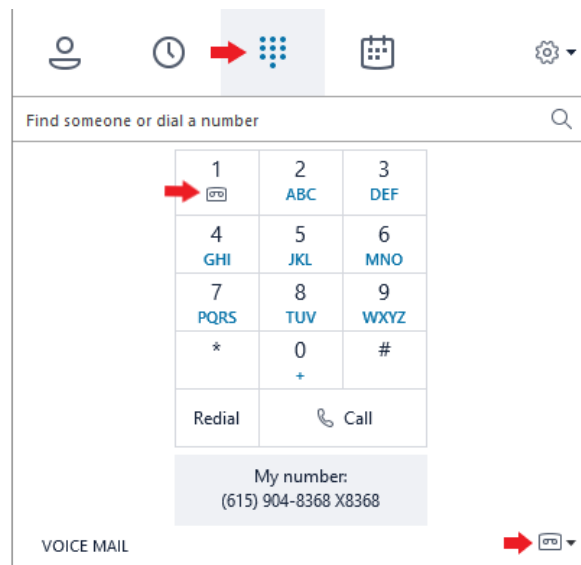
Find someone or dial a number

| 1 | 2 ABC | 3 DEF |
|---|---|---|
| 4 GHI | 5 JKL | 6 MNO |
| 7 PQRS | 8 TUV | 9 WXYZ |
| * | 0 + | # |
| Redial | Call | |

My number:
(615) 904-8368 X8368

VOICE MAIL